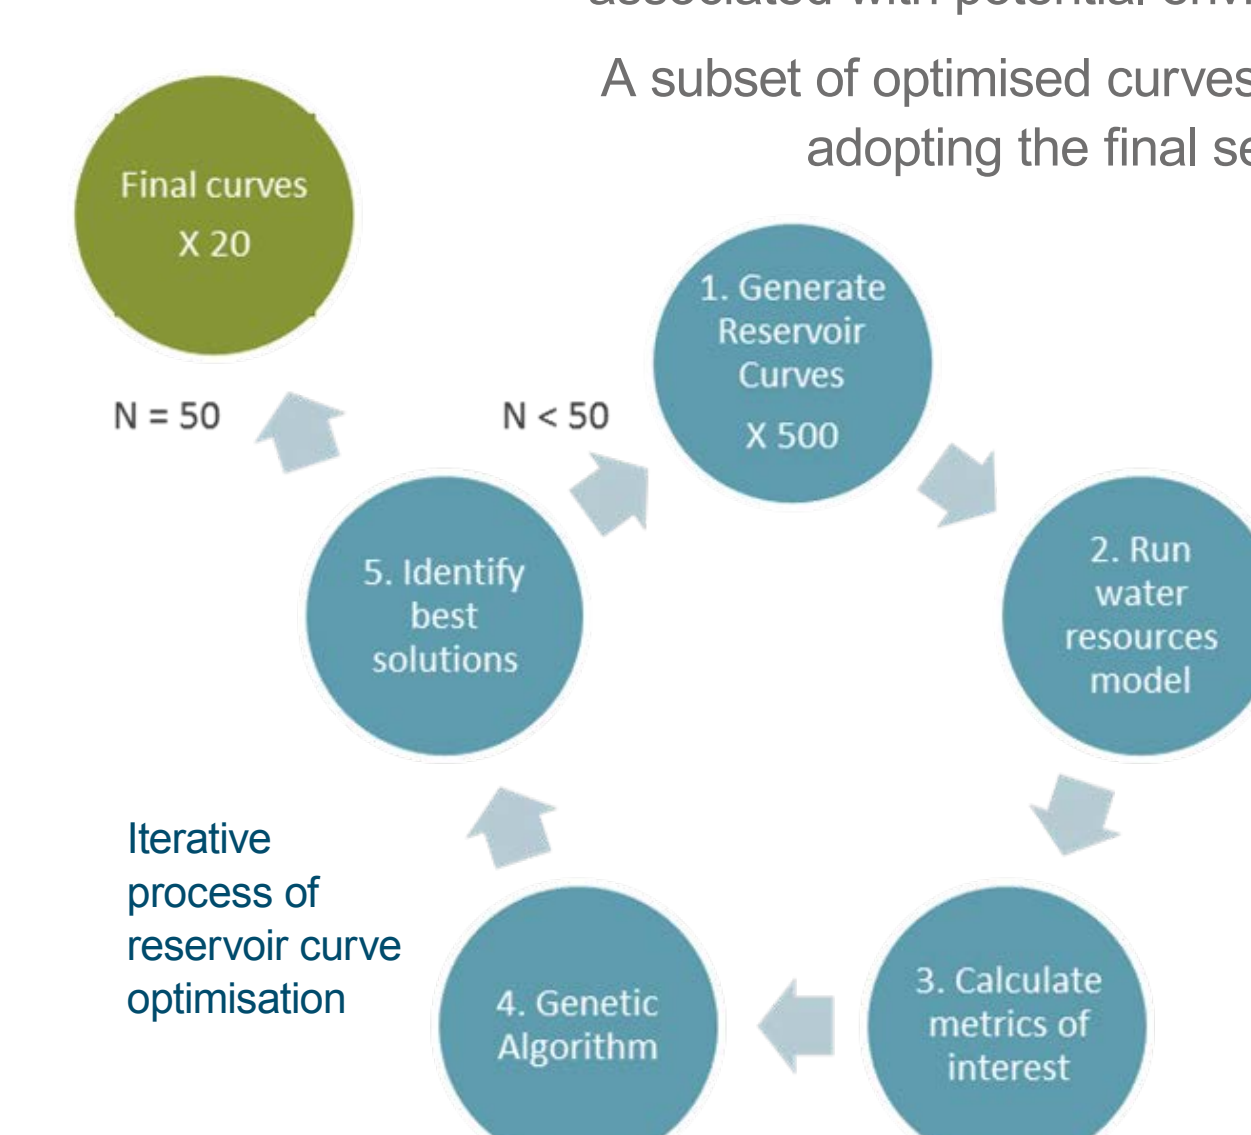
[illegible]

A subset of optimised curves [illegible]
adopting the final se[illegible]

Final curves
X 20

N = 50

N < 50

1. Generate Reservoir Curves
X 500

2. Run water resources model

3. Calculate metrics of interest

4. Genetic Algorithm

5. Identify best solutions

Iterative process of reservoir curve optimisation